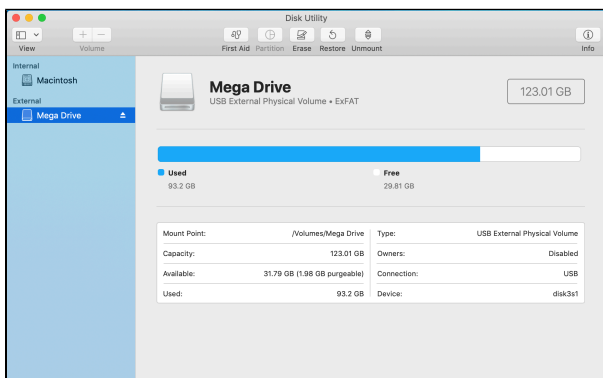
Disk Utility

View Volume First Aid Partition Erase Restore Unmount Info

Internal
Macintosh
External
Mega Drive

Mega Drive
USB External Physical Volume • ExFAT

123.01 GB

Used
93.2 GB

Free
29.81 GB

| Mount Point: | /Volumes/Mega Drive | Type: | USB External Physical Volume |
|---|---|---|---|
| Capacity: | 123.01 GB | Owners: | Disabled |
| Available: | 31.79 GB (1.98 GB purgeable) | Connection: | USB |
| Used: | 93.2 GB | Device: | disk3s1 |